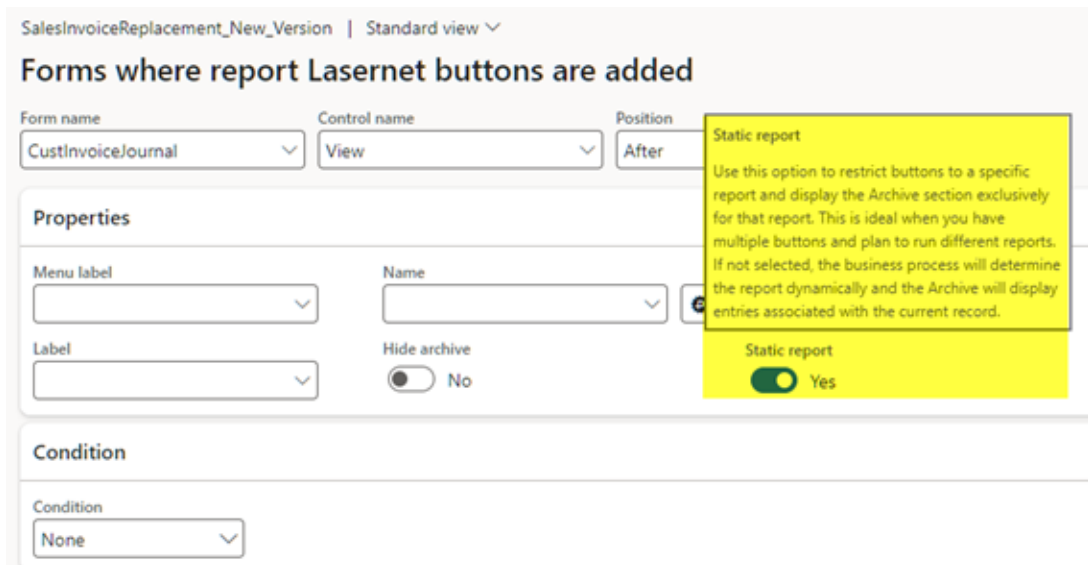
SalesInvoiceReplacement_New_Version | Standard view

Forms where report Lasernet buttons are added

Form name
CustInvoiceJournal

Control name
View

Position
After

Static report

Use this option to restrict buttons to a specific report and display the Archive section exclusively for that report. This is ideal when you have multiple buttons and plan to run different reports. If not selected, the business process will determine the report dynamically and the Archive will display entries associated with the current record.

Properties

Menu label

Name

Label

Hide archive
No

Static report
Yes

Condition

Condition
None